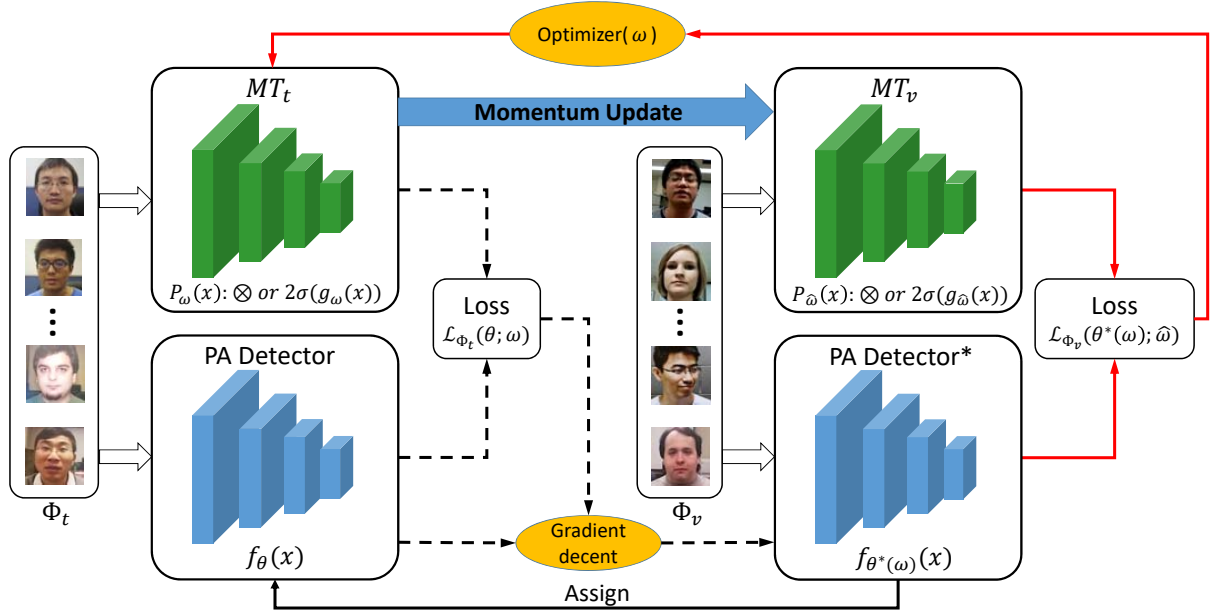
Optimizer( $\omega$ )

$MT_t$

Momentum Update

$MT_v$

$P_{\omega}(x)$: $\otimes$ or $2\sigma(g_{\omega}(x))$

Loss
$\mathcal{L}_{\Phi_t}(\theta; \omega)$

$P_{\widehat{\omega}}(x)$: $\otimes$ or $2\sigma(g_{\widehat{\omega}}(x))$

Loss
$\mathcal{L}_{\Phi_v}(\theta^*(\omega); \widehat{\omega})$

PA Detector

PA Detector*

$\Phi_t$

$\Phi_v$

Gradient decent

$f_{\theta}(x)$

$f_{\theta^*(\omega)}(x)$

Assign